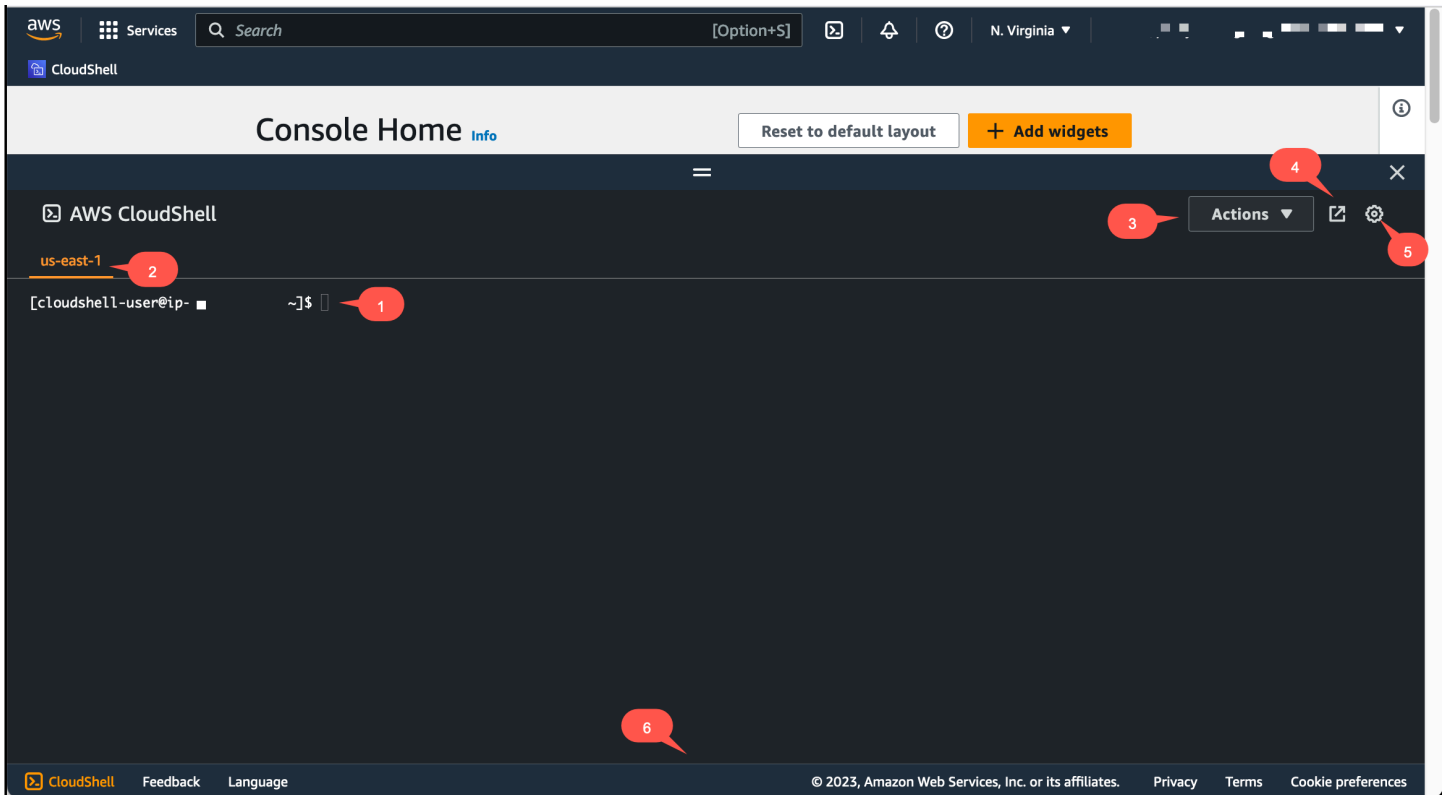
aws Services Search [Option+S] N. Virginia

CloudShell

Console Home Info

Reset to default layout

+ Add widgets

AWS CloudShell

Actions

4

3

5

us-east-1

2

[cloudshell-user@ip- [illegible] ~]$

1

6

CloudShell Feedback Language © 2023, Amazon Web Services, Inc. or its affiliates. Privacy Terms Cookie preferences